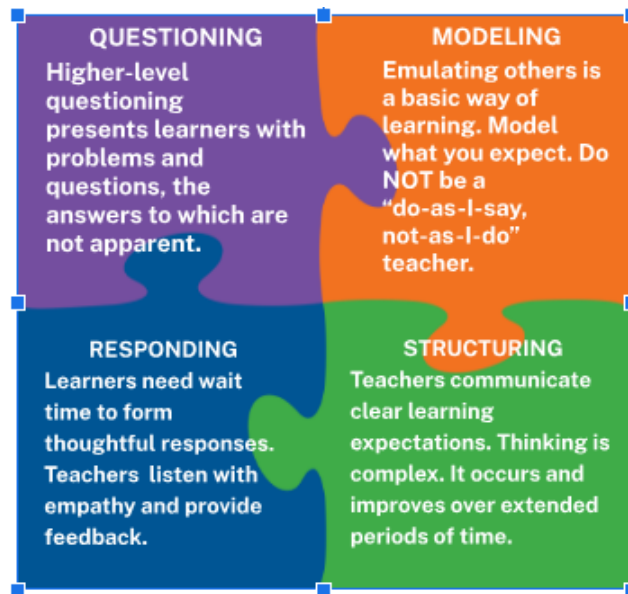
QUESTIONING
Higher-level questioning presents learners with problems and questions, the answers to which are not apparent.

MODELING
Emulating others is a basic way of learning. Model what you expect. Do NOT be a “do-as-I-say, not-as-I-do” teacher.

RESPONDING
Learners need wait time to form thoughtful responses. Teachers listen with empathy and provide feedback.

STRUCTURING
Teachers communicate clear learning expectations. Thinking is complex. It occurs and improves over extended periods of time.